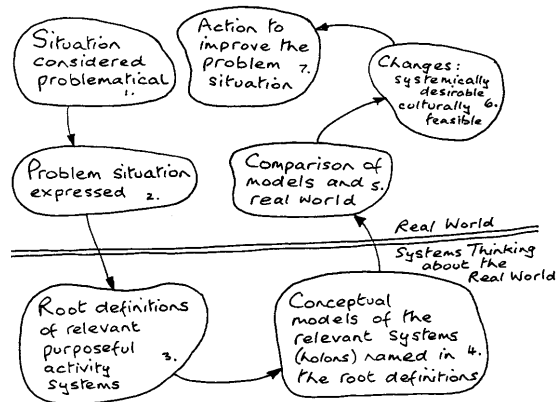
Situation considered problematical 1.

Problem situation expressed 2.

Root definitions of relevant purposeful activity systems 3.

Conceptual models of the relevant systems (holons) named in the root definitions 4.

Comparison of models and real world 5.

Changes: systemically desirable culturally feasible 6.

Action to improve the problem situation 7.

Real World

Systems Thinking about the Real World